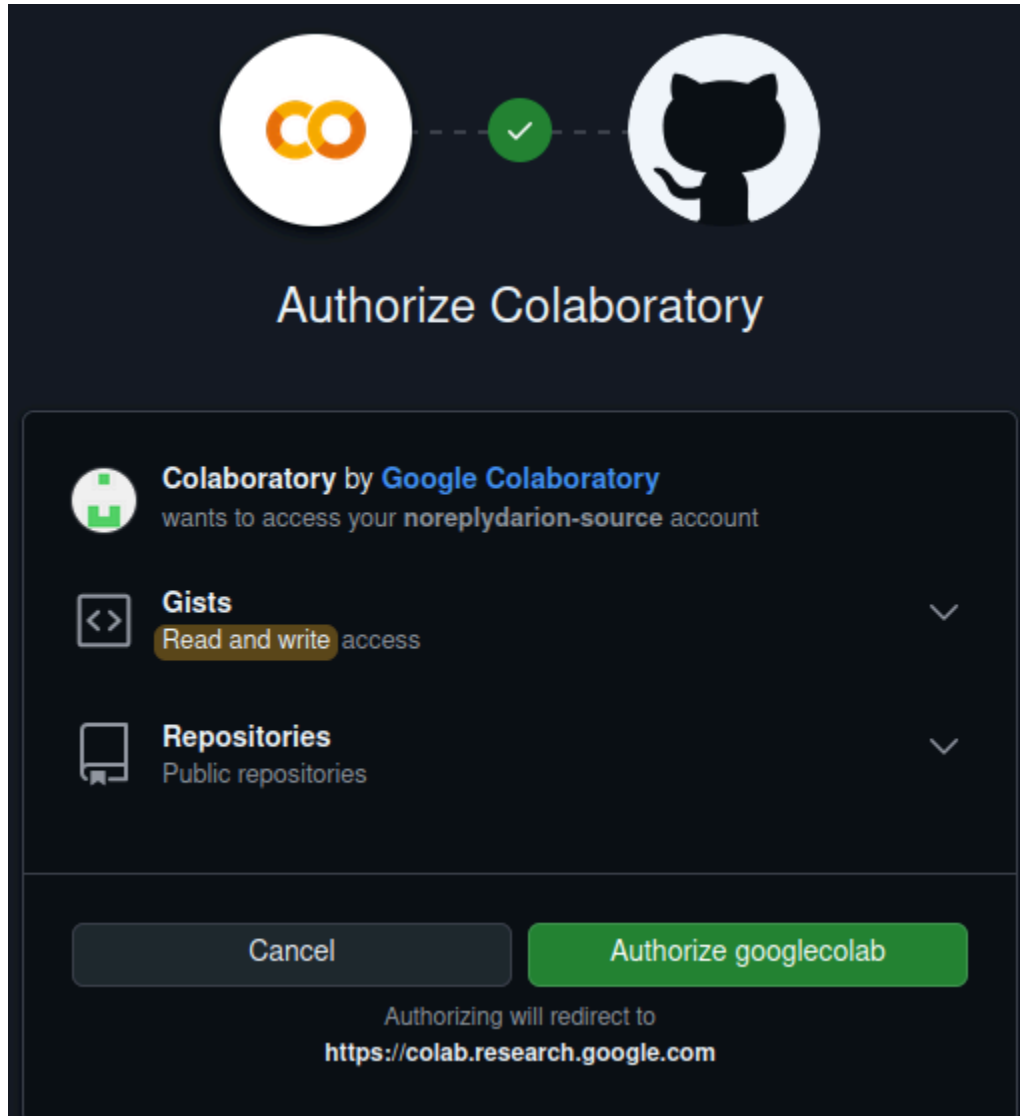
Authorize Colaboratory

Colaboratory by Google Colaboratory
wants to access your noreplydarion-source account

Gists
Read and write access

Repositories
Public repositories

Cancel

Authorize googlecolab

Authorizing will redirect to
https://colab.research.google.com